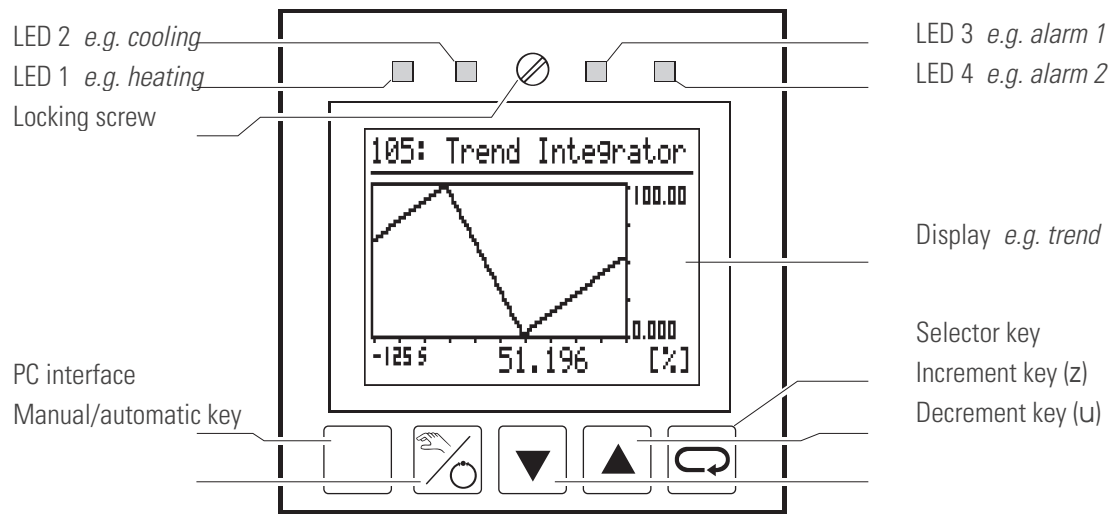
LED 2 *e.g. cooling*
LED 1 *e.g. heating*
Locking screw

LED 3 *e.g. alarm 1*
LED 4 *e.g. alarm 2*

105: Trend Integrator
100.00
0.000
-125 s
51.196
[%]

Display *e.g. trend*

Selector key
Increment key (z)
Decrement key (u)

PC interface
Manual/automatic key